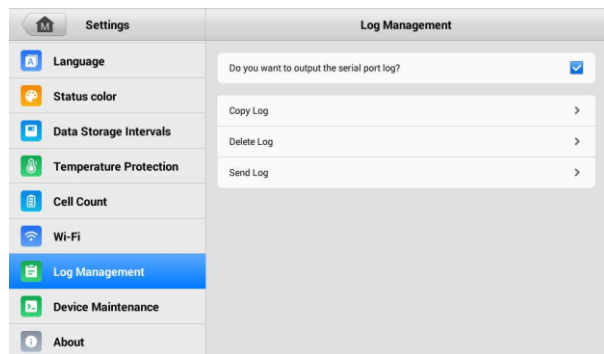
Settings

Language

Status color

Data Storage Intervals

Temperature Protection

Cell Count

Wi-Fi

Log Management

Device Maintenance

About

Log Management

Do you want to output the serial port log?

Copy Log

Delete Log

Send Log